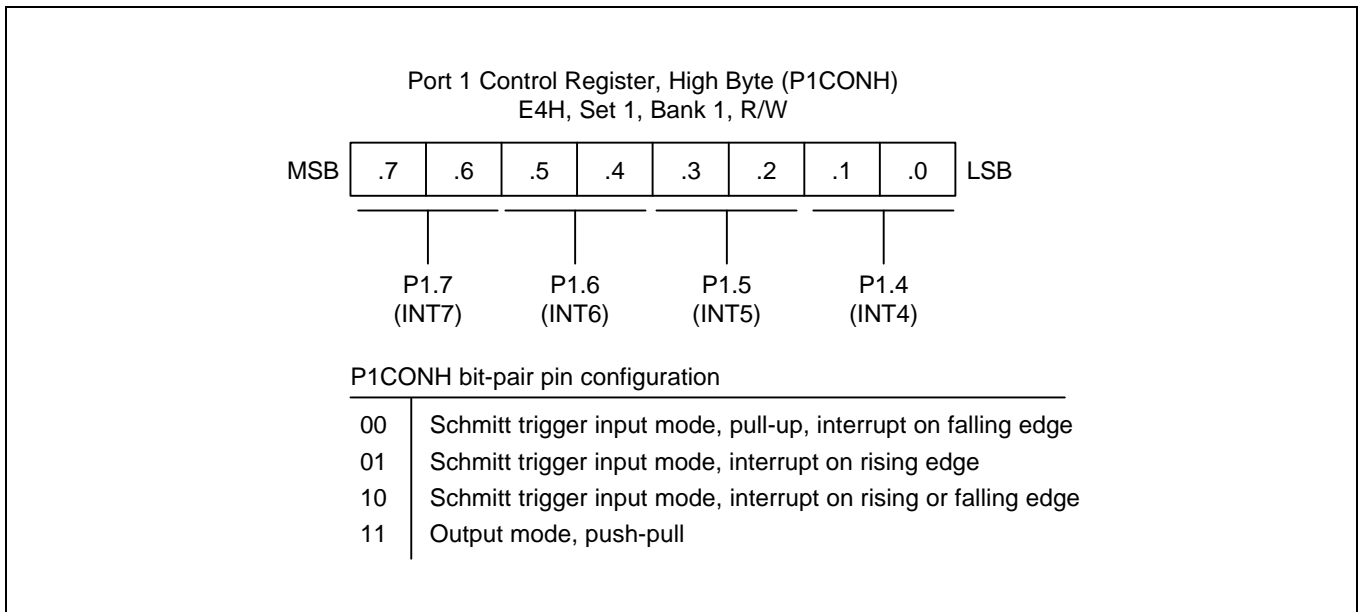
Port 1 Control Register, High Byte (P1CONH)
E4H, Set 1, Bank 1, R/W

| MSB | .7 | .6 | .5 | .4 | .3 | .2 | .1 | .0 | LSB |
|---|---|---|---|---|---|---|---|---|---|

P1.7 (INT7)
P1.6 (INT6)
P1.5 (INT5)
P1.4 (INT4)

P1CONH bit-pair pin configuration

| | |
|---|---|
| 00 | Schmitt trigger input mode, pull-up, interrupt on falling edge |
| 01 | Schmitt trigger input mode, interrupt on rising edge |
| 10 | Schmitt trigger input mode, interrupt on rising or falling edge |
| 11 | Output mode, push-pull |